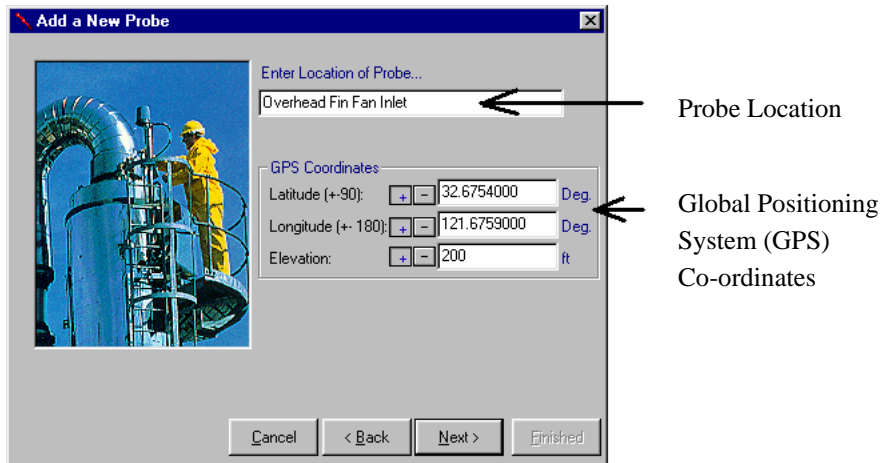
Add a New Probe

Enter Location of Probe...

Overhead Fin Fan Inlet

GPS Coordinates

Latitude (+-90): + - 32.6754000 Deg.

Longitude (+- 180): + - 121.6759000 Deg.

Elevation: + - 200 ft

Cancel

< Back

Next >

Finished

Probe Location

Global Positioning System (GPS) Co-ordinates